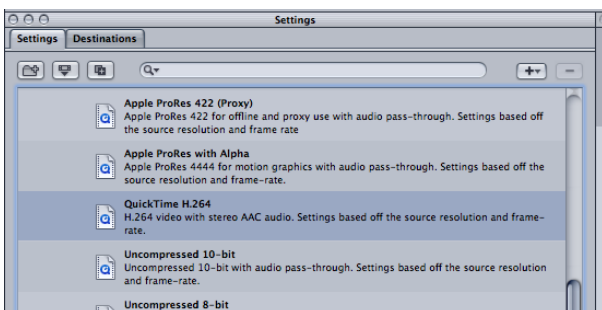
Settings

Settings | Destinations

Apple ProRes 422 (Proxy)
Apple ProRes 422 for offline and proxy use with audio pass-through. Settings based off the source resolution and frame rate

Apple ProRes with Alpha
Apple ProRes 4444 for motion graphics with audio pass-through. Settings based off the source resolution and frame-rate.

QuickTime H.264
H.264 video with stereo AAC audio. Settings based off the source resolution and frame-rate.

Uncompressed 10-bit
Uncompressed 10-bit with audio pass-through. Settings based off the source resolution and frame-rate.

Uncompressed 8-bit